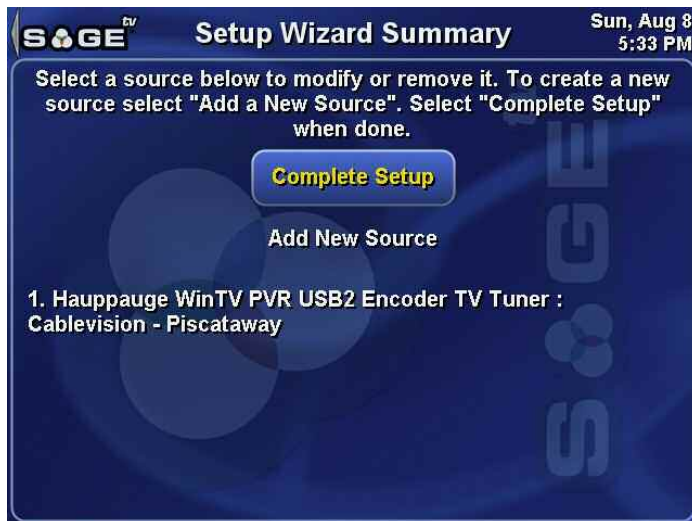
SAGE tv

Setup Wizard Summary

Sun, Aug 8
5:33 PM

Select a source below to modify or remove it. To create a new source select "Add a New Source". Select "Complete Setup" when done.

Complete Setup

Add New Source

1. Hauppauge WinTV PVR USB2 Encoder TV Tuner : Cablevision - Piscataway